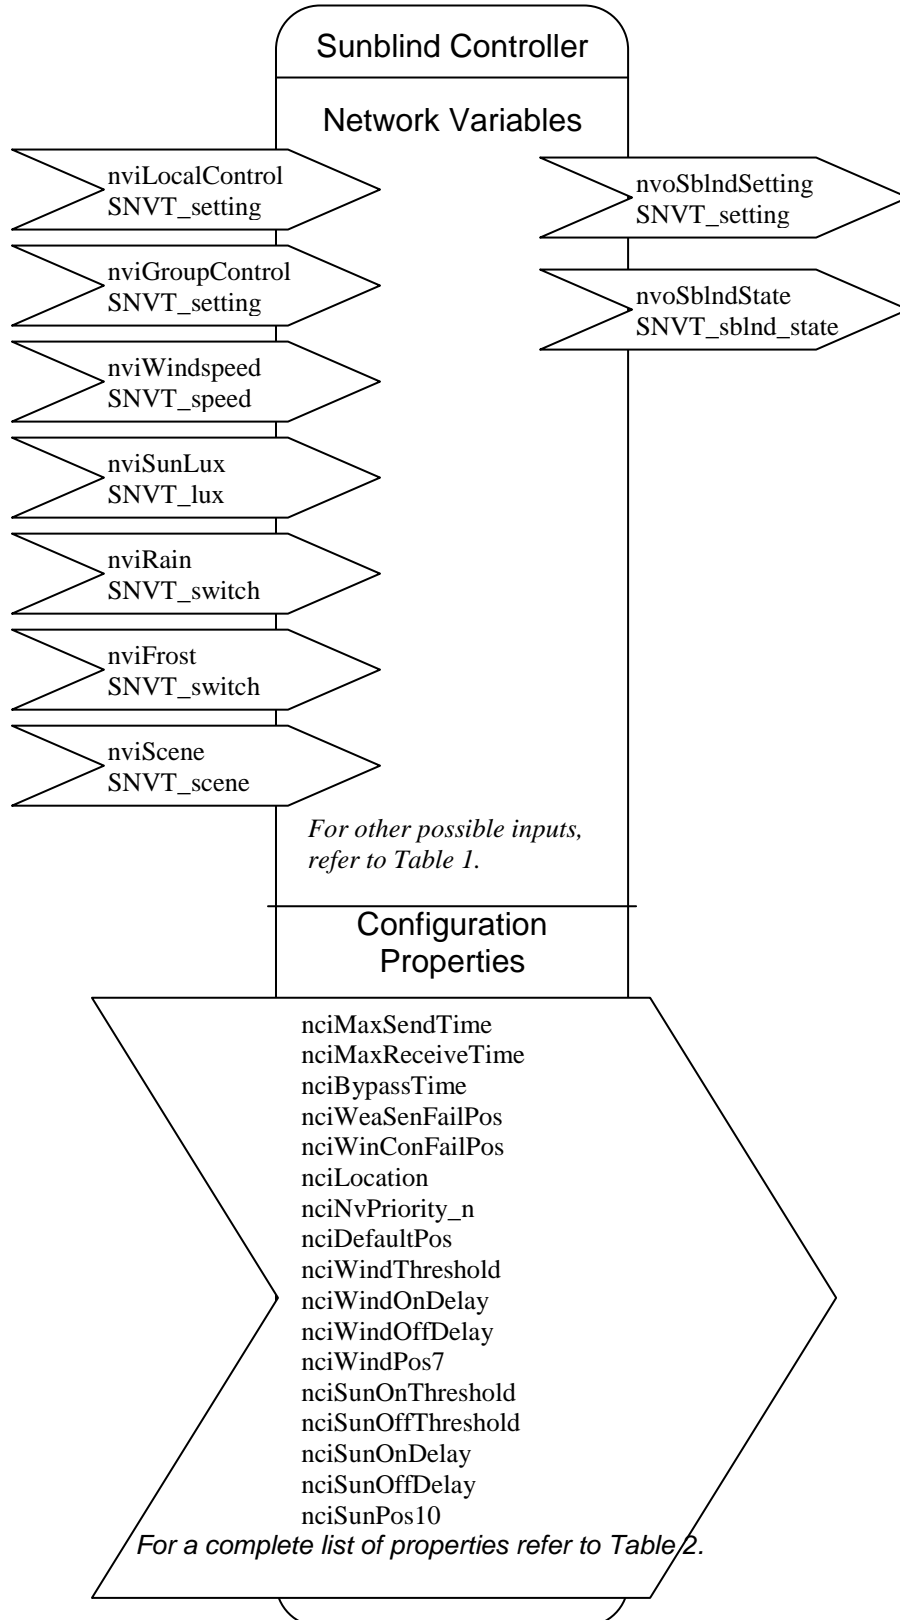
Sunblind Controller

Network Variables

nviLocalControl
SNVT_setting

nviGroupControl
SNVT_setting

nviWindspeed
SNVT_speed

nviSunLux
SNVT_lux

nviRain
SNVT_switch

nviFrost
SNVT_switch

nviScene
SNVT_scene

nvoSblndSetting
SNVT_setting

nvoSblndState
SNVT_sblnd_state

*For other possible inputs, refer to Table 1.*

Configuration Properties

nciMaxSendTime
nciMaxReceiveTime
nciBypassTime
nciWeaSenFailPos
nciWinConFailPos
nciLocation
nciNvPriority_n
nciDefaultPos
nciWindThreshold
nciWindOnDelay
nciWindOffDelay
nciWindPos7
nciSunOnThreshold
nciSunOffThreshold
nciSunOnDelay
nciSunOffDelay
nciSunPos10

*For a complete list of properties refer to Table 2.*